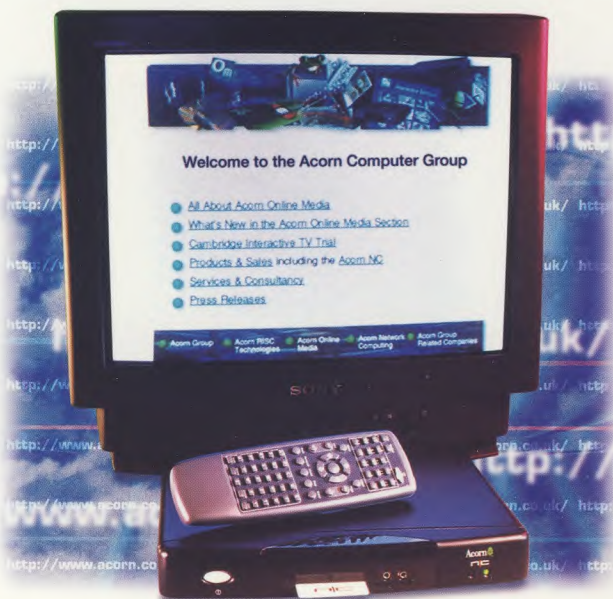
Welcome to the Acorn Computer Group

All About Acorn Online Media
What's New in the Acorn Online Media Section
Cambridge Interactive TV Trial
Products & Sales including the Acorn NC
Services & Consultancy
Press Releases

Acorn Group
Acorn RISC Technologies
Acorn Online Media
Acorn Network Computing
Acorn Group Related Companies

SONY

Acorn
NC

http://
http://www.acorn.co
www.a
uk/
http://
.co.uk/
http://www.acorn.co.uk/